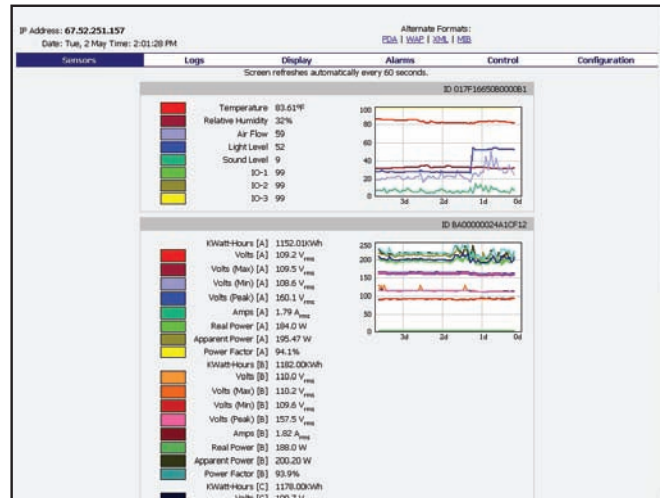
IP Address: 67.52.251.157
Date: Tue, 2 May Time: 2:01:28 PM

Alternate Formats:
PDA | WAP | XML | MIB

Sensors | Logs | Display | Alarms | Control | Configuration

Screen refreshes automatically every 60 seconds.

ID 017F16650800000B1

Temperature 83.61°F
Relative Humidity 32%
Air Flow 59
Light Level 52
Sound Level 9
IO-1 99
IO-2 99
IO-3 99

100
80
60
40
20
0
3d 2d 1d 0d

ID BA00000024A1CF12

KWatt-Hours [A] 1152.01KWh
Volts [A] 109.2 $V_{rms}$
Volts (Max) [A] 109.5 $V_{rms}$
Volts (Min) [A] 108.6 $V_{rms}$
Volts (Peak) [A] 160.1 $V_{rms}$
Amps [A] 1.79 $A_{rms}$
Real Power [A] 184.0 W
Apparent Power [A] 195.47 W
Power Factor [A] 94.1%
KWatt-Hours [B] 1182.00KWh
Volts [B] 110.0 $V_{rms}$
Volts (Max) [B] 110.2 $V_{rms}$
Volts (Min) [B] 109.6 $V_{rms}$
Volts (Peak) [B] 157.5 $V_{rms}$
Amps [B] 1.82 $A_{rms}$
Real Power [B] 188.0 W
Apparent Power [B] 200.20 W
Power Factor [B] 93.9%
KWatt-Hours [C] 1178.00KWh
Volts [C] 109.7 V

250
200
150
100
50
0
3d 2d 1d 0d